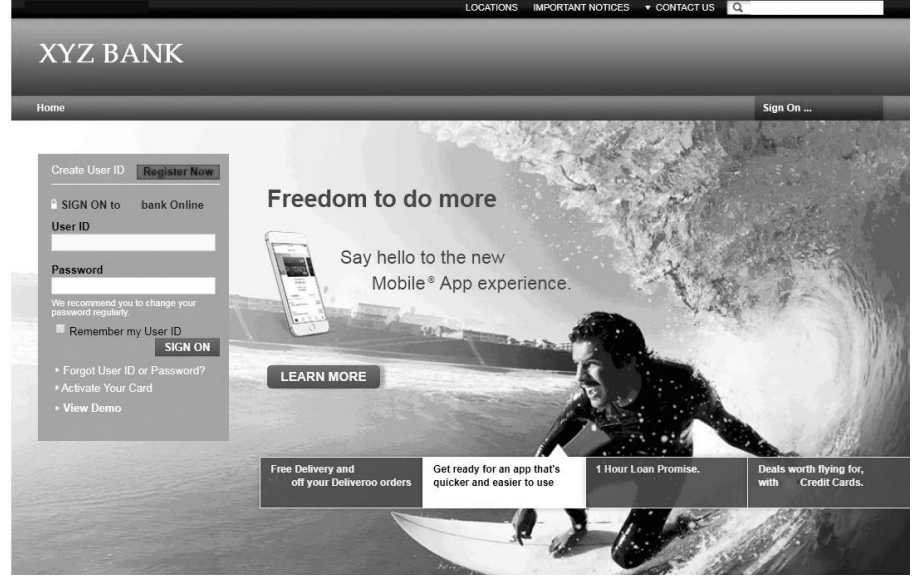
LOCATIONS IMPORTANT NOTICES ▾ CONTACT US

XYZ BANK

Home

Sign On ...

Create User ID Register Now

SIGN ON to bank Online

User ID

Password

We recommend you to change your password regularly.

Remember my User ID

SIGN ON

▸ Forgot User ID or Password?

▸ Activate Your Card

▸ View Demo

Freedom to do more

Say hello to the new Mobile® App experience.

LEARN MORE

Free Delivery and off your Deliveroo orders

Get ready for an app that's quicker and easier to use

1 Hour Loan Promise.

Deals worth flying for, with Credit Cards.